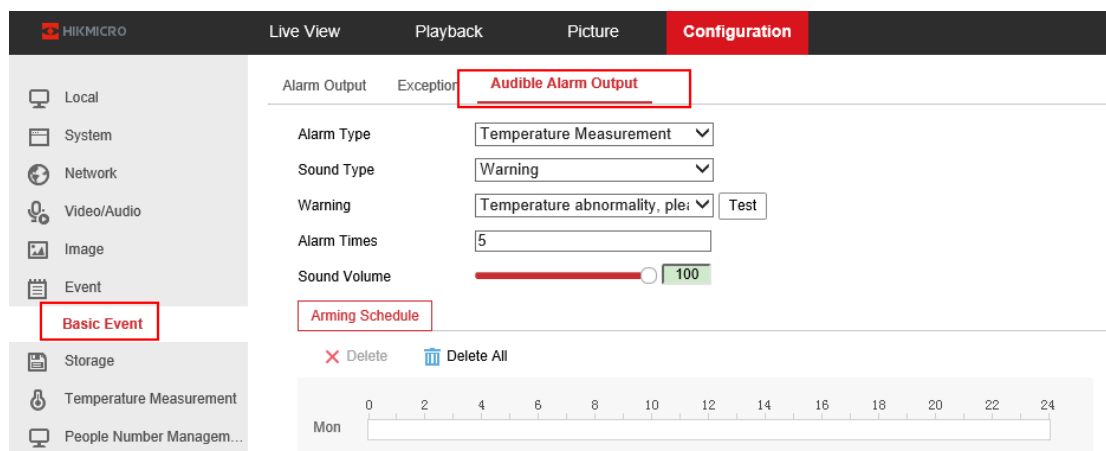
HIKMICRO
Live View
Playback
Picture
Configuration

Local
System
Network
Video/Audio
Image
Event
Basic Event
Storage
Temperature Measurement
People Number Managem...

Alarm Output
Exception
Audible Alarm Output

Alarm Type
Temperature Measurement
Sound Type
Warning
Warning
Temperature abnormality, ple:
Test
Alarm Times
5
Sound Volume
100

Arming Schedule

Delete
Delete All

| | 0 | 2 | 4 | 6 | 8 | 10 | 12 | 14 | 16 | 18 | 20 | 22 | 24 |
|---|---|---|---|---|---|---|---|---|---|---|---|---|---|
| Mon | | | | | | | | | | | | | |